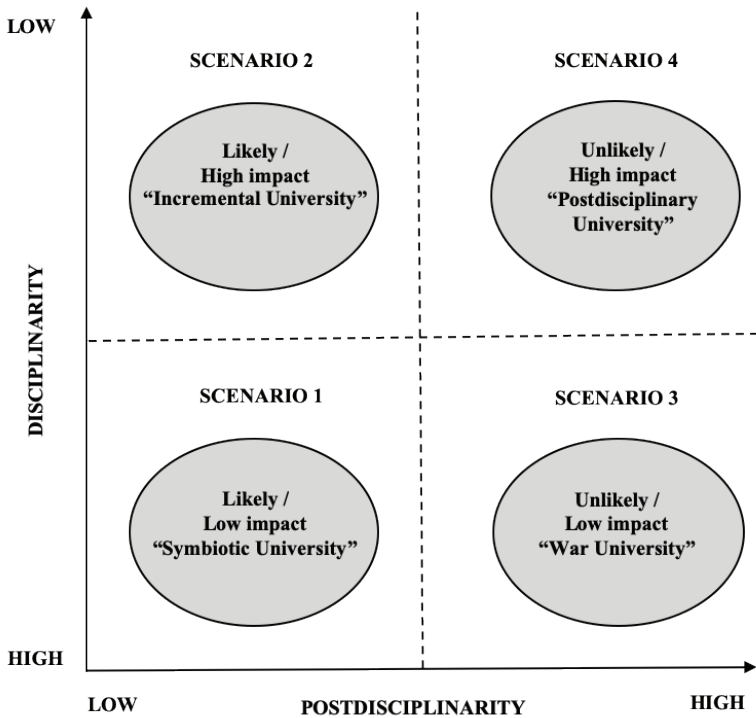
LOW

SCENARIO 2

Likely /
High impact
“Incremental University”

SCENARIO 4

Unlikely /
High impact
“Postdisciplinary
University”

DISCIPLINARITY

SCENARIO 1

Likely /
Low impact
“Symbiotic University”

SCENARIO 3

Unlikely /
Low impact
“War University”

HIGH

LOW

POSTDISCIPLINARITY

HIGH